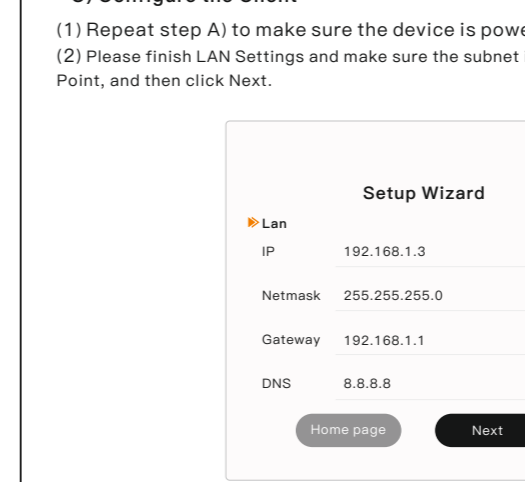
C) Configure the Client

(1) Repeat step A) to make sure the device is powe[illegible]

(2) Please finish LAN Settings and make sure the subnet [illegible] Point, and then click Next.

Setup Wizard

Lan

IP 192.168.1.3

Netmask 255.255.255.0

Gateway 192.168.1.1

DNS 8.8.8.8

Home page

Next